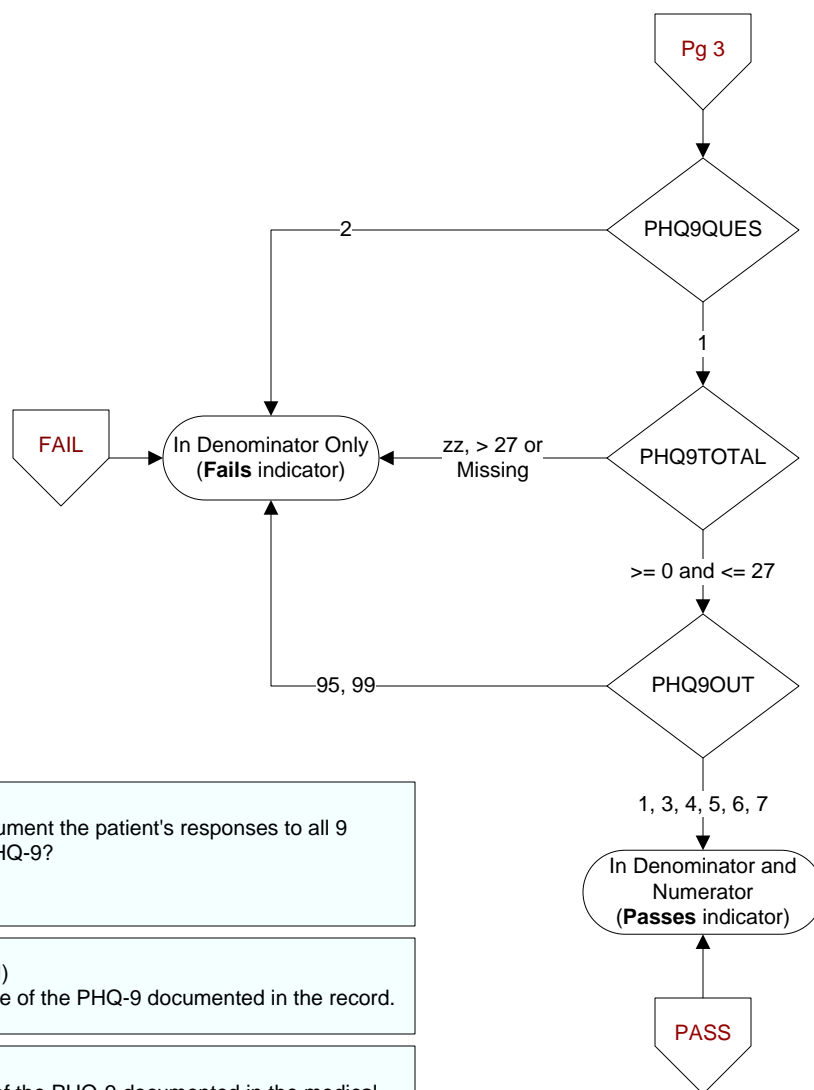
Pg 3

PHQ9QUES

2

1

FAIL

In Denominator Only (**Fails** indicator)

zz, > 27 or Missing

PHQ9TOTAL

>= 0 and <= 27

95, 99

PHQ9OUT

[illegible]ument the patient's responses to all 9 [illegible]HQ-9?

1, 3, 4, 5, 6, 7

In Denominator and Numerator (**Passes** indicator)

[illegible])
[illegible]e of the PHQ-9 documented in the record.

PASS

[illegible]f the PHQ-9 documented in the medical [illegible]